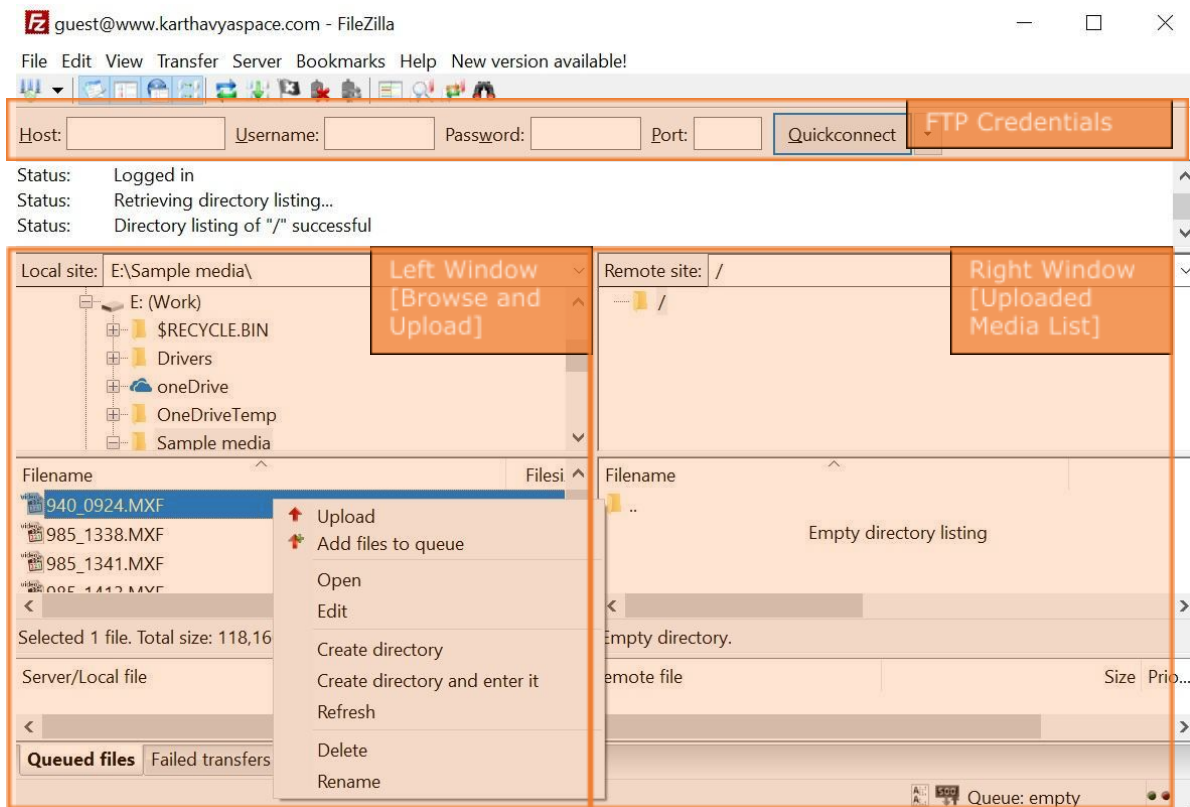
guest@www.karthavyaspace.com - FileZilla

File Edit View Transfer Server Bookmarks Help New version available!

Host: Username: Password: Port: Quickconnect

FTP Credentials

Status: Logged in
Status: Retrieving directory listing...
Status: Directory listing of "/" successful

Local site: E:\Sample media\

Left Window [Browse and Upload]

E: (Work)
$RECYCLE.BIN
Drivers
oneDrive
OneDriveTemp
Sample media

Remote site: /

Right Window [Uploaded Media List]

/

Filename
Filesi

940_0924.MXF
985_1338.MXF
985_1341.MXF
985_1412.MXF

Upload
Add files to queue
Open
Edit
Create directory
Create directory and enter it
Refresh
Delete
Rename

Filename
..
Empty directory listing

Selected 1 file. Total size: 118,16
Empty directory.

Server/Local file
Remote file
Size Prio...

Queued files Failed transfers

Queue: empty